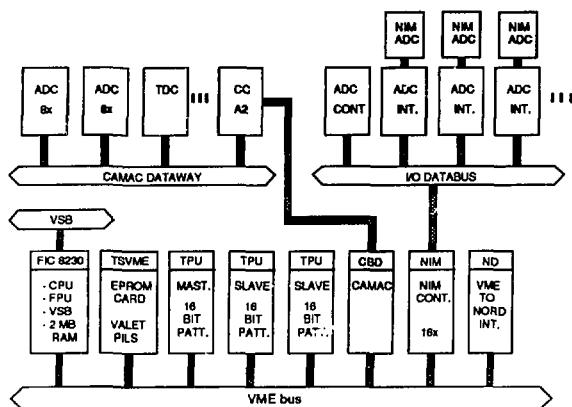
NIM ADC

NIM ADC

NIM ADC

ADC 8x

ADC 8x

TDC

CC A2

ADC CONT

ADC INT.

ADC INT.

ADC INT.

CAMAC DATAWAY

I/O DATABUS

VSB

FIC 8230
- CPU
- FPU
- VSB
- 2 MB RAM

TSVME
EPROM CARD
VALET PILS

TPU
MAST.
16 BIT PATT.

TPU
SLAVE
16 BIT PATT.

TPU
SLAVE
16 BIT PAT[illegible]

CBD
CAMAC

NIM
NIM CONT.
16x

ND
VME TO NORD INT.

VME bus